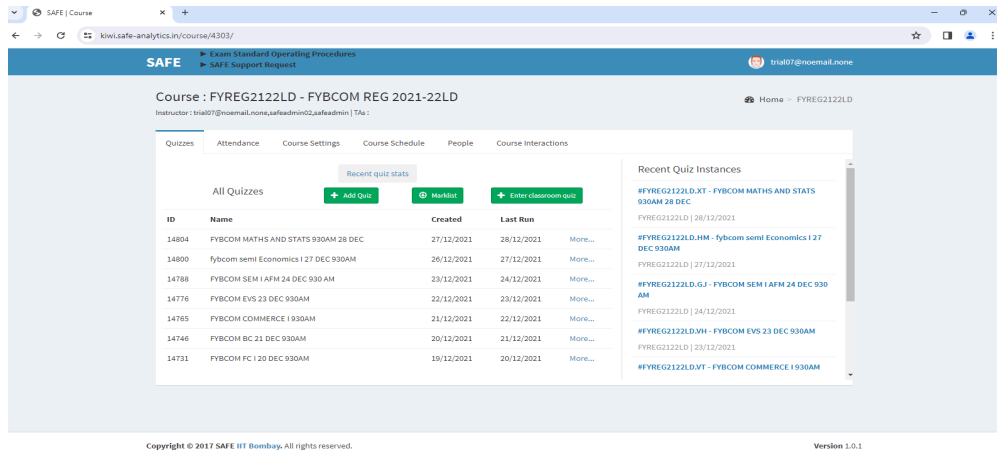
SAFE | Course

kiwi.safe-analytics.in/course/4303/

SAFE

► Exam Standard Operating Procedures
► SAFE Support Request

trial07@noemail.none

Course : FYREG2122LD - FYBCOM REG 2021-22LD

Instructor : trial07@noemail.none,safeadmin02,safeadmin | TAs :

Home > FYREG2122LD

Quizzes | Attendance | Course Settings | Course Schedule | People | Course Interactions

Recent quiz stats

All Quizzes

+ Add Quiz

Marklist

+ Enter classroom quiz

| ID | Name | Created | Last Run | |
|---|---|---|---|---|
| 14804 | FYBCOM MATHS AND STATS 930AM 28 DEC | 27/12/2021 | 28/12/2021 | More... |
| 14800 | fybcom semI Economics I 27 DEC 930AM | 26/12/2021 | 27/12/2021 | More... |
| 14788 | FYBCOM SEM I AFM 24 DEC 930 AM | 23/12/2021 | 24/12/2021 | More... |
| 14776 | FYBCOM EVS 23 DEC 930AM | 22/12/2021 | 23/12/2021 | More... |
| 14765 | FYBCOM COMMERCE I 930AM | 21/12/2021 | 22/12/2021 | More... |
| 14746 | FYBCOM BC 21 DEC 930AM | 20/12/2021 | 21/12/2021 | More... |
| 14731 | FYBCOM FC I 20 DEC 930AM | 19/12/2021 | 20/12/2021 | More... |

Recent Quiz Instances

#FYREG2122LD.XT - FYBCOM MATHS AND STATS 930AM 28 DEC
FYREG2122LD | 28/12/2021

#FYREG2122LD.HM - fybcom semI Economics I 27 DEC 930AM
FYREG2122LD | 27/12/2021

#FYREG2122LD.GJ - FYBCOM SEM I AFM 24 DEC 930 AM
FYREG2122LD | 24/12/2021

#FYREG2122LD.VH - FYBCOM EVS 23 DEC 930AM
FYREG2122LD | 23/12/2021

#FYREG2122LD.VT - FYBCOM COMMERCE I 930AM

Copyright © 2017 SAFE IIT Bombay. All rights reserved.

Version 1.0.1